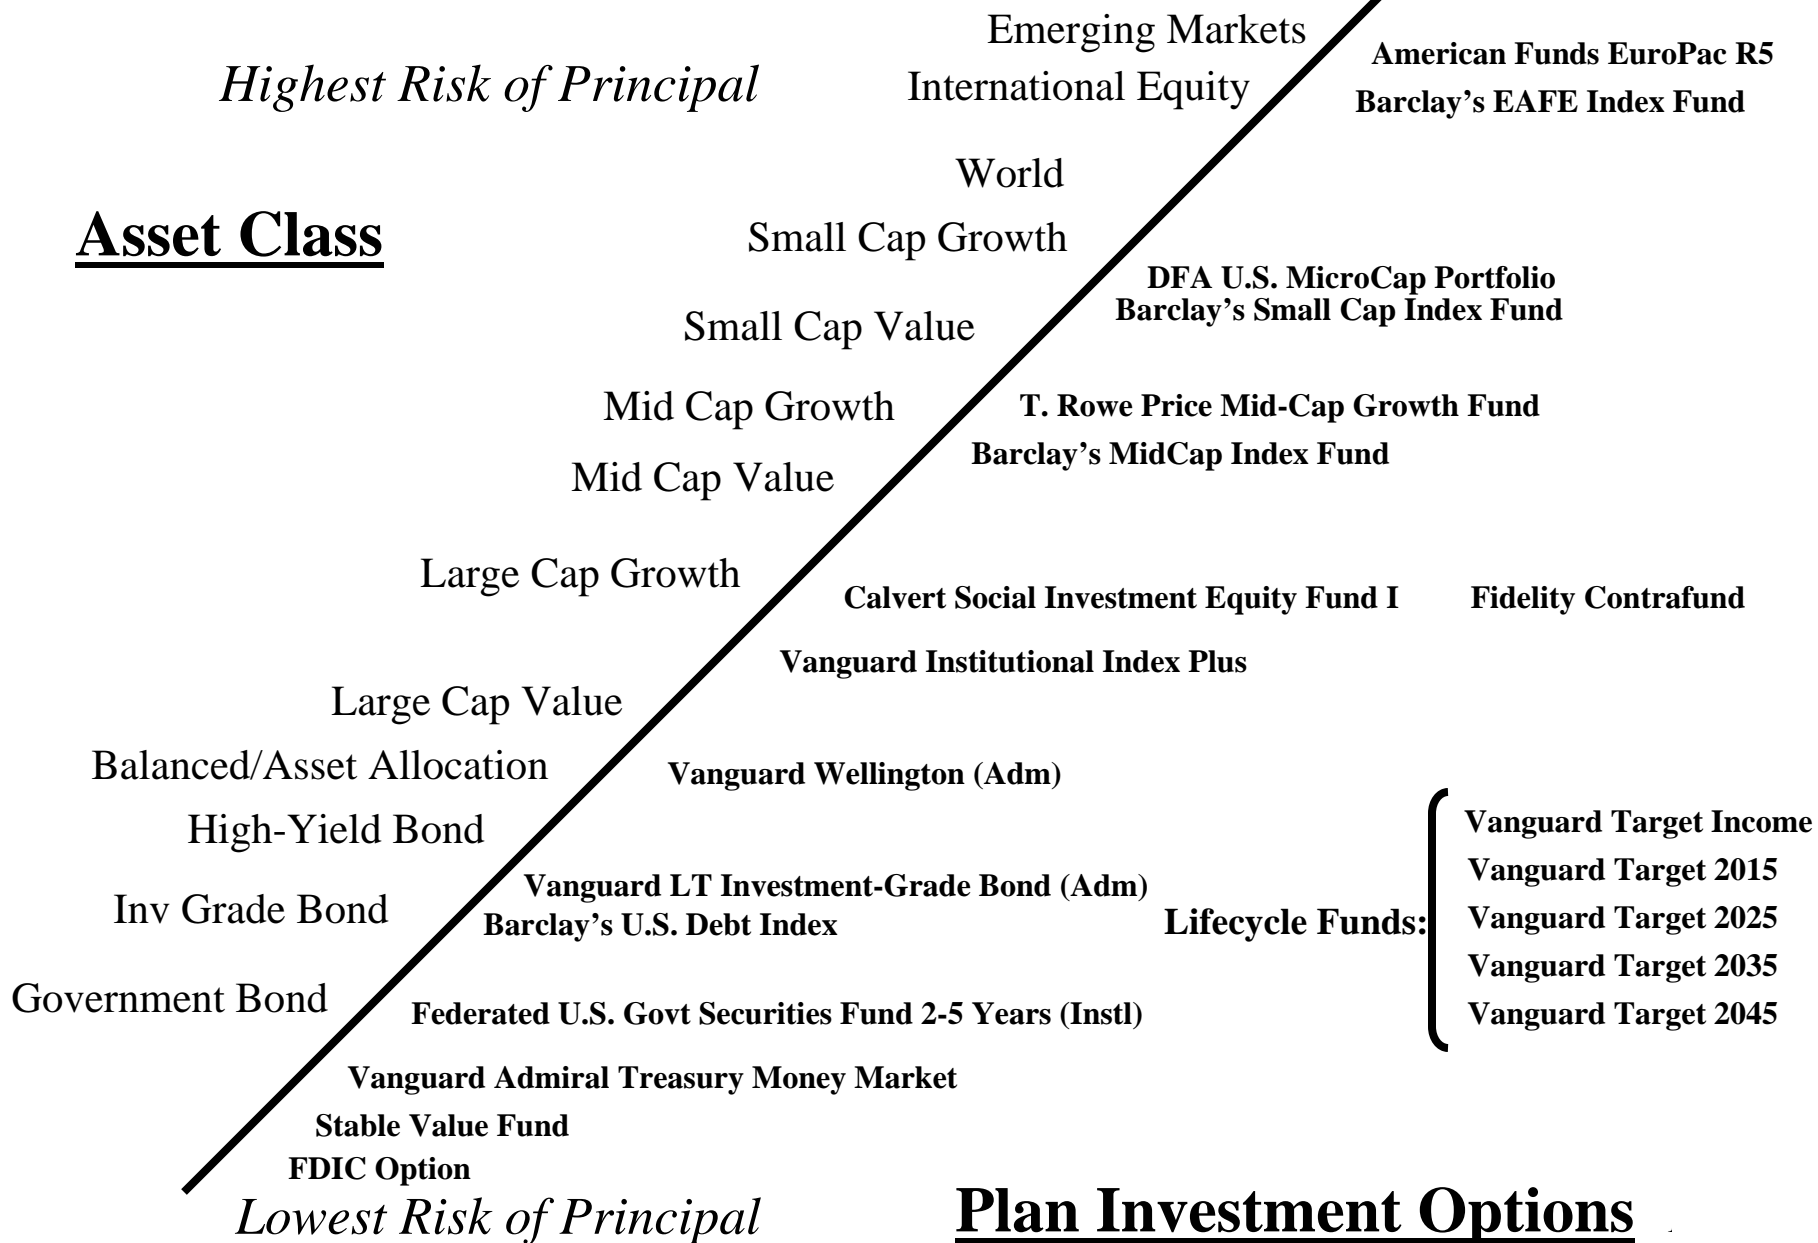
Emerging Markets

*Highest Risk of Principal* International Equity

American Funds EuroPac R5
Barclay's EAFE Index Fund

World

Asset Class

Small Cap Growth

DFA U.S. MicroCap Portfolio
Barclay's Small Cap Index Fund

Small Cap Value

Mid Cap Growth

T. Rowe Price Mid-Cap Growth Fund

Barclay's MidCap Index Fund

Mid Cap Value

Large Cap Growth

Calvert Social Investment Equity Fund I Fidelity Contrafund

Vanguard Institutional Index Plus

Large Cap Value

Balanced/Asset Allocation

Vanguard Wellington (Adm)

High-Yield Bond

Vanguard Target Income
Vanguard Target 2015

Vanguard LT Investment-Grade Bond (Adm)

Inv Grade Bond

Barclay's U.S. Debt Index

Lifecycle Funds:

Vanguard Target 2025
Vanguard Target 2035
Vanguard Target 2045

Government Bond

Federated U.S. Govt Securities Fund 2-5 Years (Instl)

Vanguard Admiral Treasury Money Market

Stable Value Fund

FDIC Option

*Lowest Risk of Principal*

Plan Investment Options